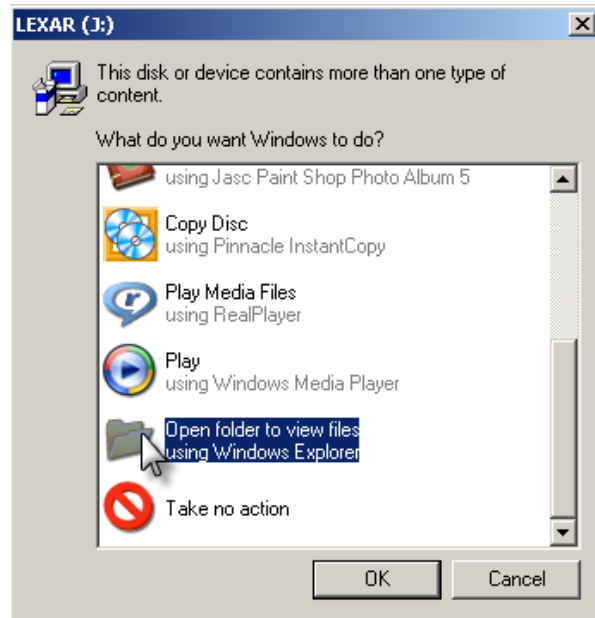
LEXAR (J:)

This disk or device contains more than one type of content.

What do you want Windows to do?

using Jasc Paint Shop Photo Album 5

Copy Disc
using Pinnacle InstantCopy

Play Media Files
using RealPlayer

Play
using Windows Media Player

Open folder to view files
using Windows Explorer

Take no action

OK

Cancel